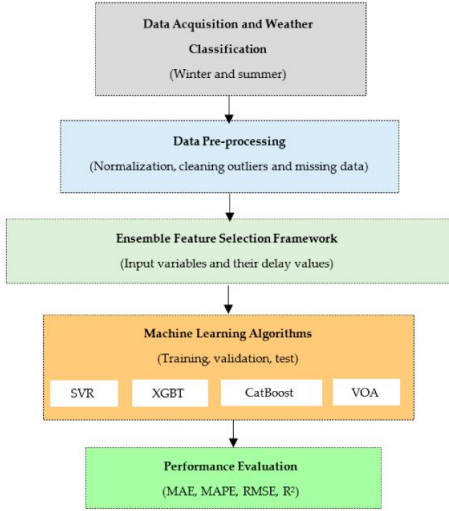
Data Acquisition and Weather Classification
(Winter and summer)

Data Pre-processing
(Normalization, cleaning outliers and missing data)

Ensemble Feature Selection Framework
(Input variables and their delay values)

Machine Learning Algorithms
(Training, validation, test)

SVR

XGBT

CatBoost

VOA

Performance Evaluation
(MAE, MAPE, RMSE, $R^2$)